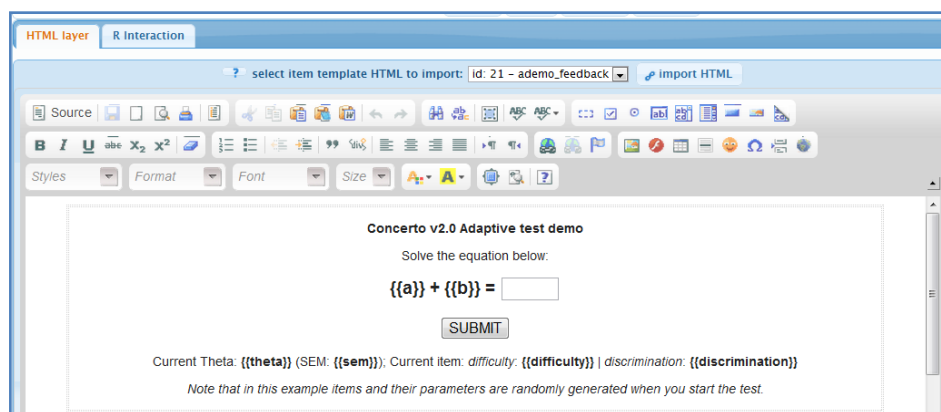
HTML layer

R Interaction

? select item template HTML to import: id: 21 - ademo_feedback

import HTML

Source

B I U abc $x_2$ $x^2$

Styles

Format

Font

Size

Concerto v2.0 Adaptive test demo

Solve the equation below:

{{a}} + {{b}} =

SUBMIT

Current Theta: {{theta}} (SEM: {{sem}}); Current item: difficulty: {{difficulty}} | discrimination: {{discrimination}}

Note that in this example items and their parameters are randomly generated when you start the test.